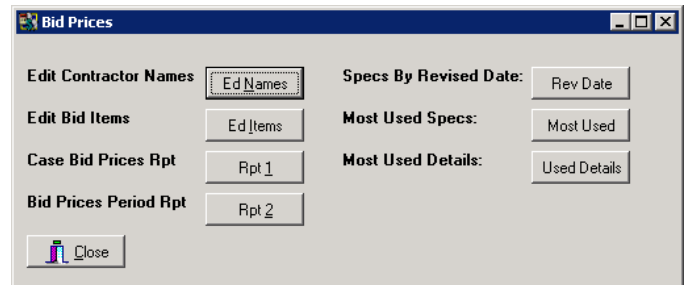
Bid Prices

Edit Contractor Names Ed Names

Edit Bid Items Ed Items

Case Bid Prices Rpt Rpt 1

Bid Prices Period Rpt Rpt 2

Specs By Revised Date: Rev Date

Most Used Specs: Most Used

Most Used Details: Used Details

Close